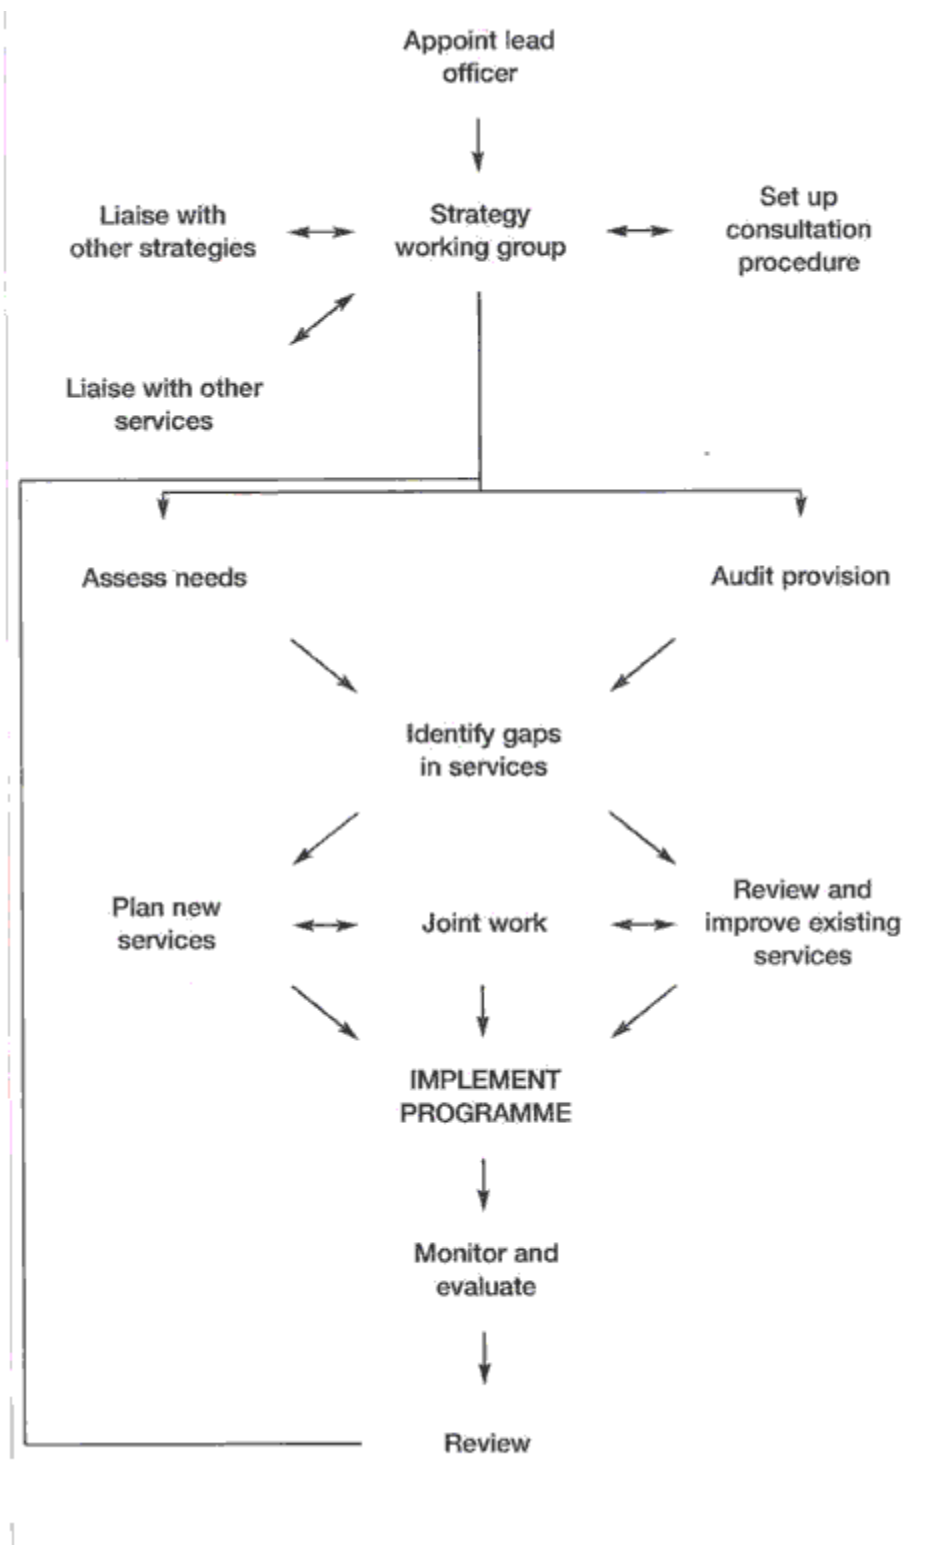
Appoint lead officer

Liaise with other strategies

Strategy working group

Set up consultation procedure

Liaise with other services

Assess needs

Audit provision

Identify gaps in services

Plan new services

Joint work

Review and improve existing services

IMPLEMENT PROGRAMME

Monitor and evaluate

Review